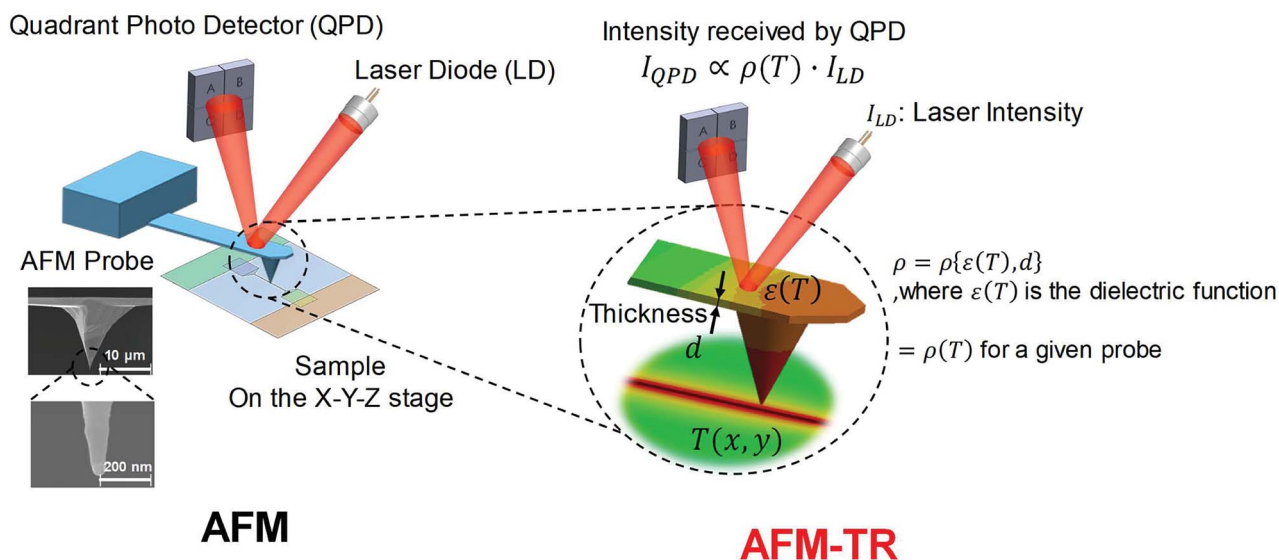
Quadrant Photo Detector (QPD)

Laser Diode (LD)

A B C D

AFM Probe

10 μm

200 nm

Sample
On the X-Y-Z stage

AFM

Intensity received by QPD
$I_{QPD} \propto \rho(T) \cdot I_{LD}$

$I_{LD}$: Laser Intensity

A B C D

Thickness
$d$

$\varepsilon(T)$

$T(x, y)$

$\rho = \rho\{\varepsilon(T), d\}$
,where $\varepsilon(T)$ is the dielectric function

$= \rho(T)$ for a given probe

AFM-TR